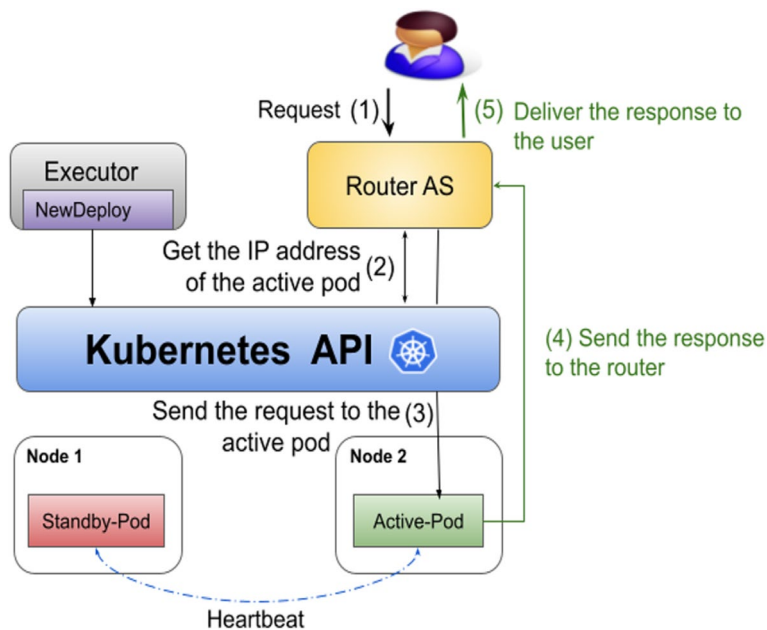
Request (1)

(5) Deliver the response to the user

Executor

NewDeploy

Router AS

Get the IP address of the active pod (2)

Kubernetes API

(4) Send the response to the router

Send the request to the active pod (3)

Node 1

Standby-Pod

Node 2

Active-Pod

Heartbeat